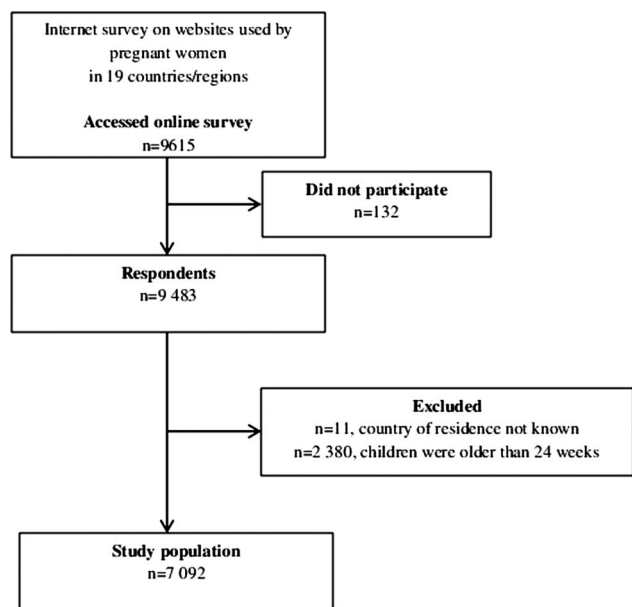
Internet survey on websites used by pregnant women
in 19 countries/regions

Accessed online survey
n=9615

Did not participate
n=132

Respondents
n=9 483

Excluded
n=11, country of residence not known
n=2 380, children were older than 24 weeks

Study population
n=7 092